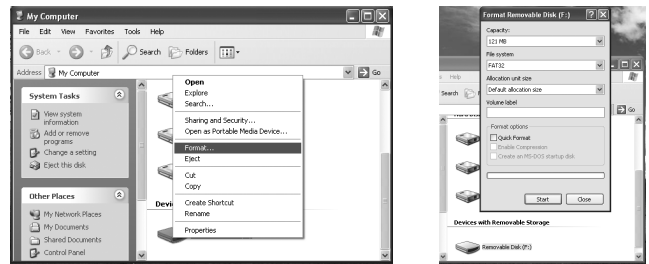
My Computer

File Edit View Favorites Tools Help

Back Search Folders

Address My Computer Go

System Tasks

View system information

Add or remove programs

Change a setting

Eject this disk

Other Places

My Network Places

My Documents

Shared Documents

Control Panel

Devi

Open
Explore
Search...
Sharing and Security...
Open as Portable Media Device...
Format...
Eject
Cut
Copy
Create Shortcut
Rename
Properties

Format Removable Disk (F:)

Capacity:
121 MB

File system
FAT32

Allocation unit size
Default allocation size

Volume label

Format options
Quick Format
Enable Compression
Create an MS-DOS startup disk

Start Close

Help

Search

Go

Devices with Removable Storage

Removable Disk (F:)